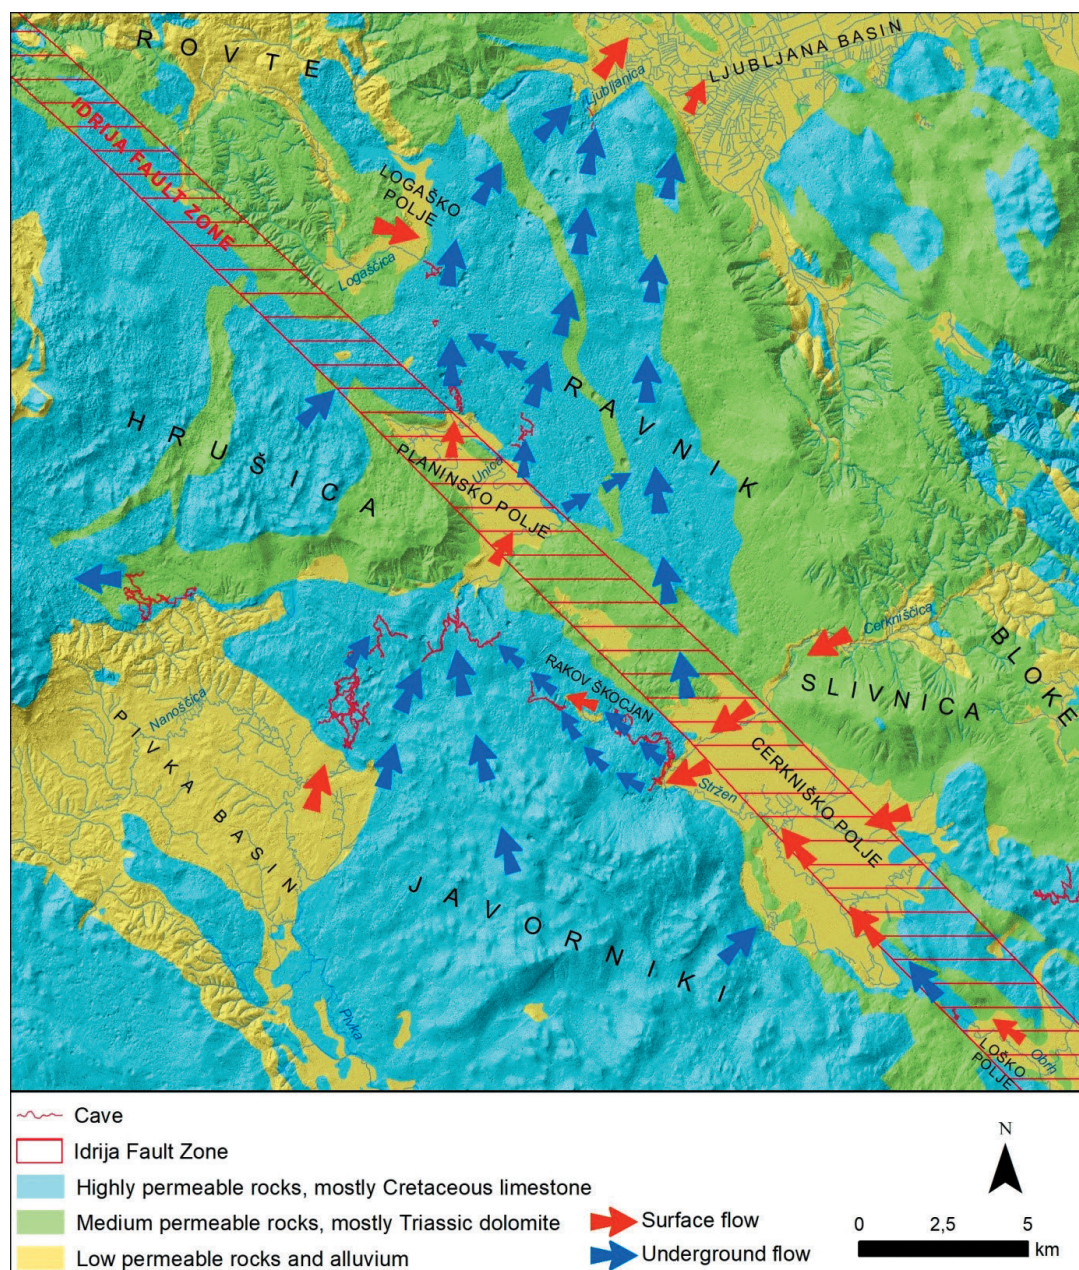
ROVTE
LJUBLJANA BASIN
Ljubljanica
IDRIJA FAULT ZONE
LOGAŠKO POLJE
Logaščica
RAVNIK
HRUŠICA
Unica
PLANINSKO POLJE
Cerkniščica
BLOKE
SLIVNICA
RAKOV ŠKOCJAN
Nanoščica
PIVKA BASIN
Stržen
CERKNIŠKO POLJE
JAVORNIKI
Pivka
Obrh
LOŠKO POLJE

Cave
Idrija Fault Zone
Highly permeable rocks, mostly Cretaceous limestone
Medium permeable rocks, mostly Triassic dolomite
Low permeable rocks and alluvium
Surface flow
Underground flow
N
0 2,5 5 km